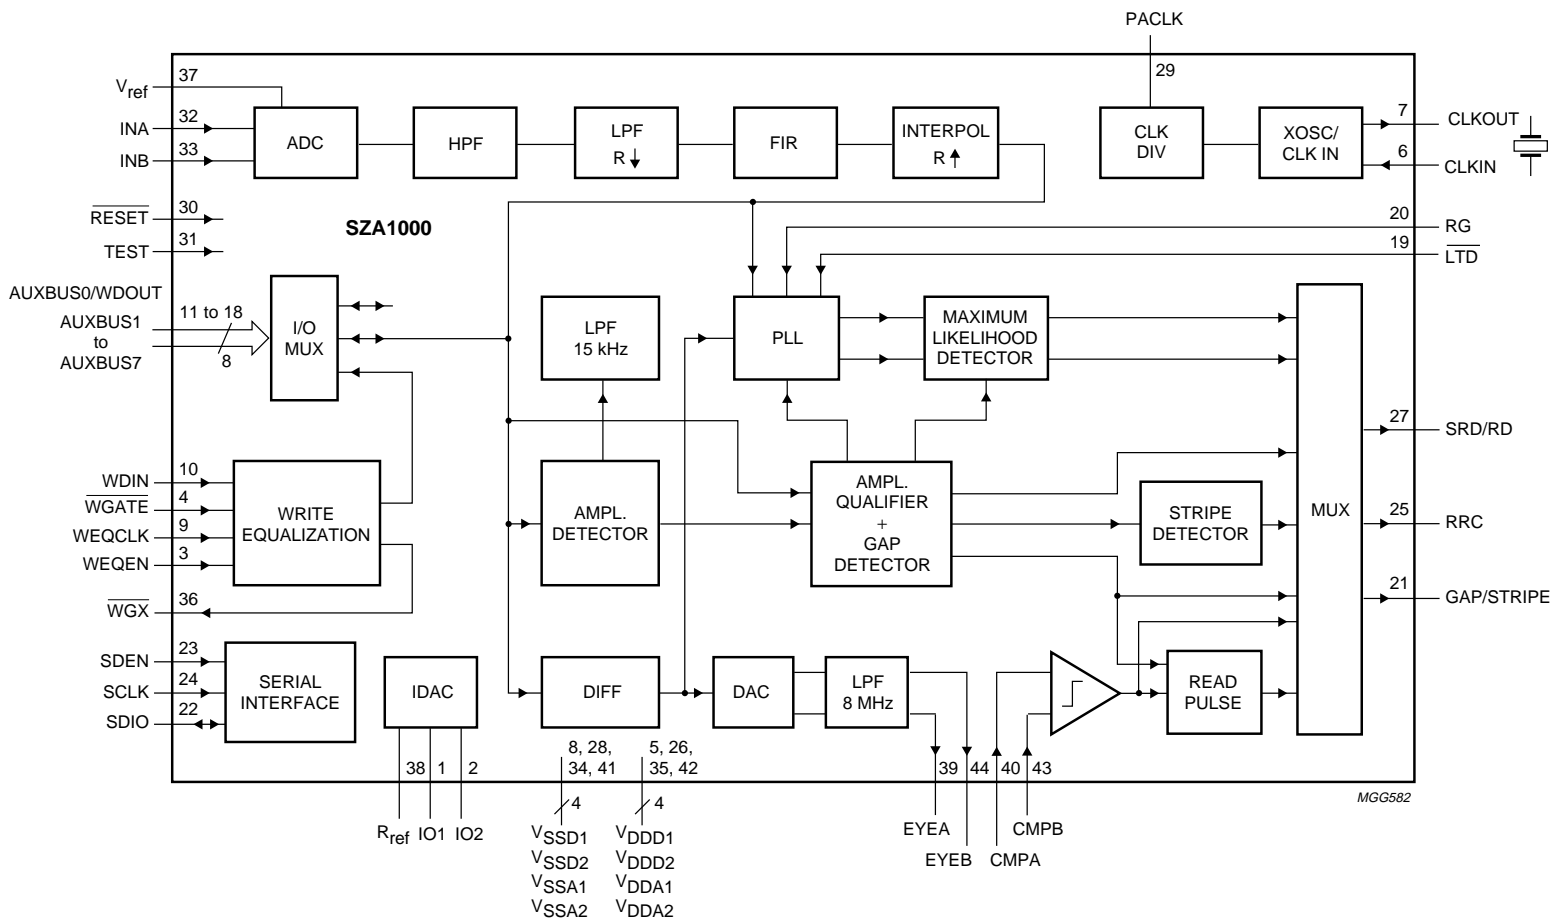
PACLK
29
$V_{ref}$ 37
INA 32
INB 33
$\overline{RESET}$ 30
TEST 31
ADC
HPF
LPF
R ↓
FIR
INTERPOL
R ↑
CLK DIV
XOSC/ CLK IN
7 CLKOUT
6 CLKIN
SZA1000
20 RG
19 $\overline{LTD}$
AUXBUS0/WDOUT
AUXBUS1 to AUXBUS7
11 to 18
8
I/O MUX
LPF 15 kHz
PLL
MAXIMUM LIKELIHOOD DETECTOR
MUX
27 SRD/RD
WDIN 10
$\overline{WGATE}$ 4
WEQCLK 9
WEQEN 3
WRITE EQUALIZATION
AMPL. DETECTOR
AMPL. QUALIFIER + GAP DETECTOR
STRIPE DETECTOR
25 RRC
21 GAP/STRIPE
$\overline{WGX}$ 36
SDEN 23
SCLK 24
SDIO 22
SERIAL INTERFACE
IDAC
DIFF
DAC
LPF 8 MHz
READ PULSE
38 1 2
8, 28, 34, 41
5, 26, 35, 42
4
4
39 44 40 43
MGG582
$R_{ref}$ IO1 IO2
$V_{SSD1}$ $V_{SSD2}$ $V_{SSA1}$ $V_{SSA2}$
$V_{DDD1}$ $V_{DDD2}$ $V_{DDA1}$ $V_{DDA2}$
EYEA
EYEB
CMPA
CMPB